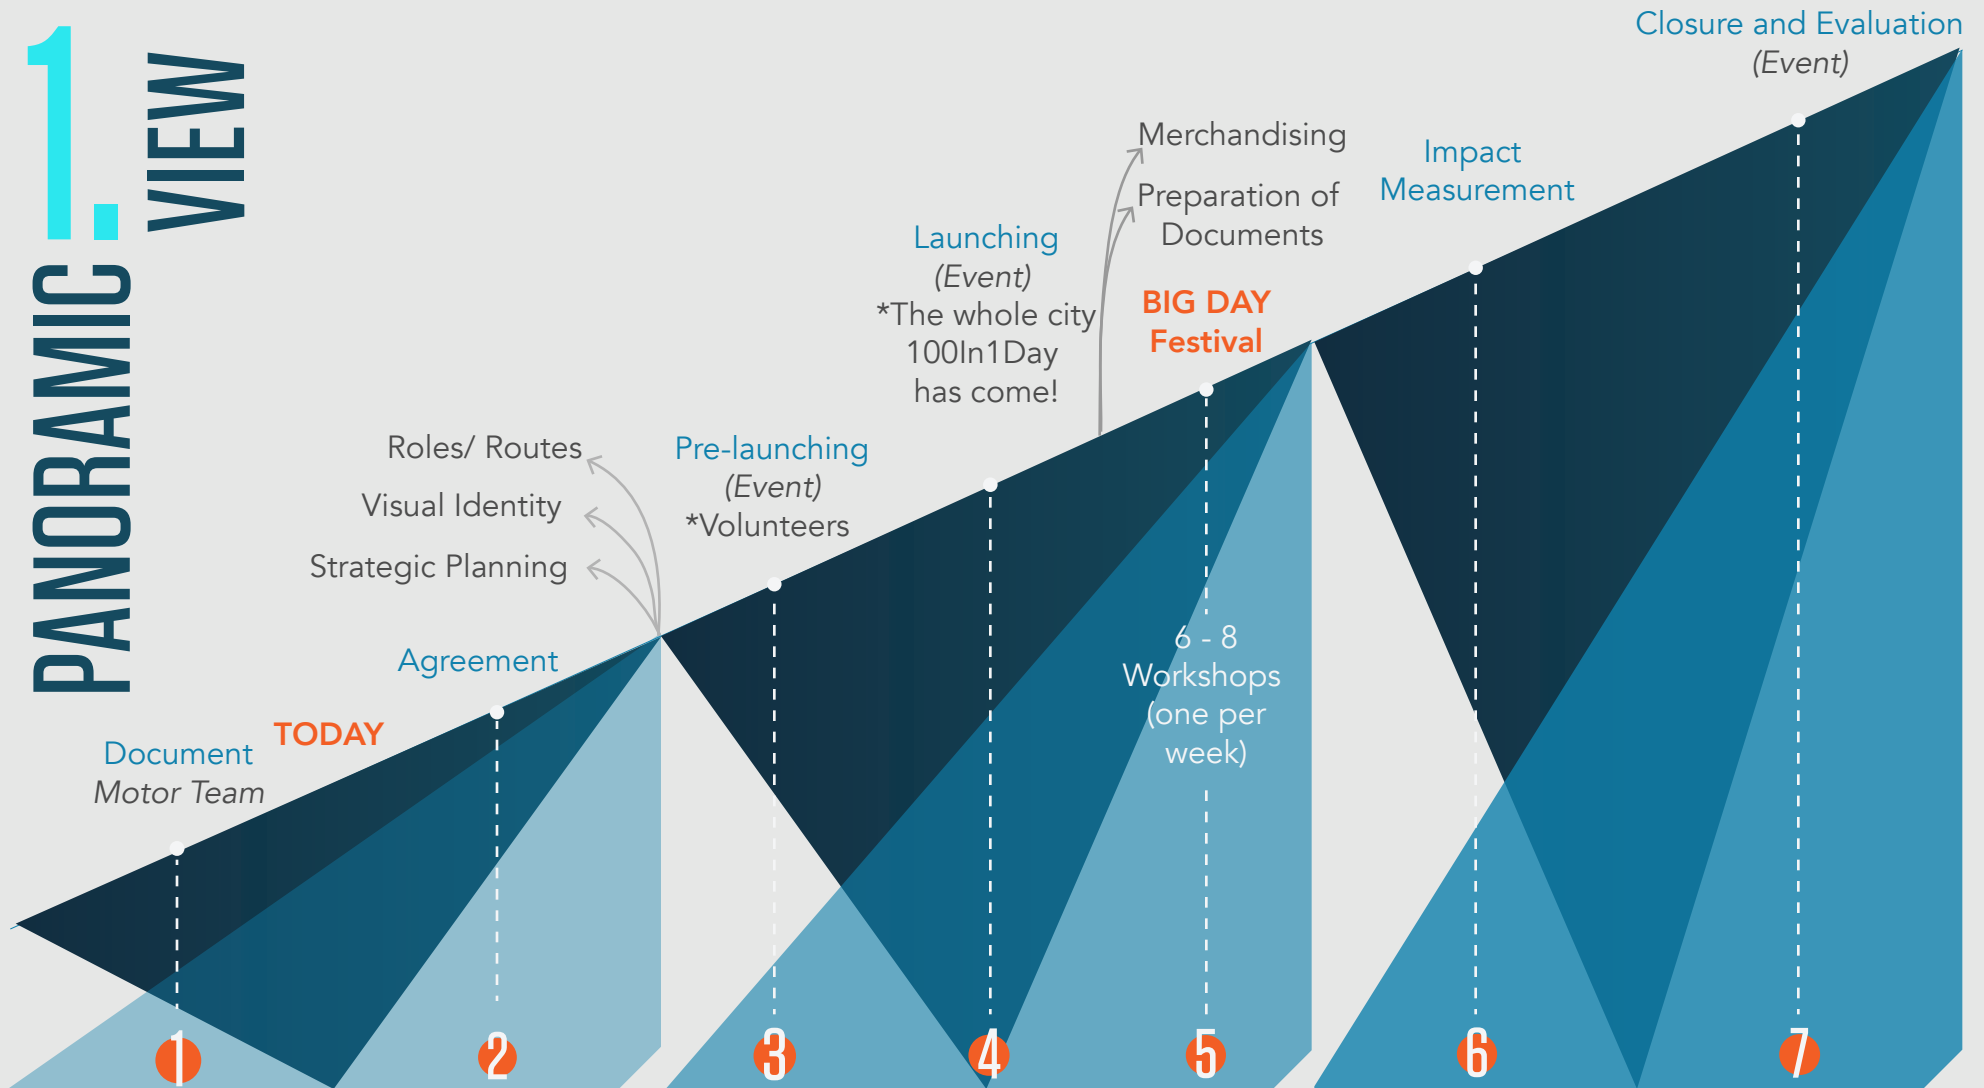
1. PANORAMIC VIEW

Closure and Evaluation
(Event)

Merchandising

Preparation of Documents

Impact Measurement

Launching
(Event)
*The whole city 100In1Day has come!

BIG DAY Festival

Roles/ Routes

Visual Identity

Strategic Planning

Pre-launching
(Event)
*Volunteers

Agreement

TODAY

Document Motor Team

6 - 8 Workshops (one per week)

1

2

3

4

5

6

7